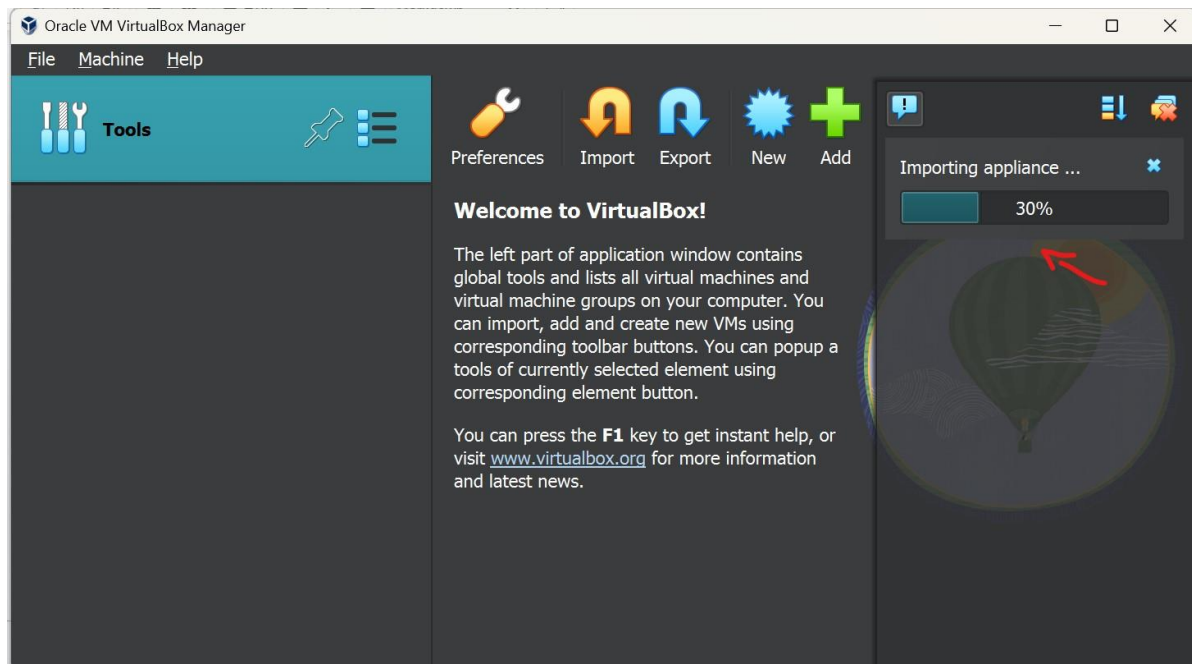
Oracle VM VirtualBox Manager

File Machine Help

Tools

Preferences Import Export New Add

Importing appliance ...

30%

**Welcome to VirtualBox!**

The left part of application window contains global tools and lists all virtual machines and virtual machine groups on your computer. You can import, add and create new VMs using corresponding toolbar buttons. You can popup a tools of currently selected element using corresponding element button.

You can press the **F1** key to get instant help, or visit www.virtualbox.org for more information and latest news.